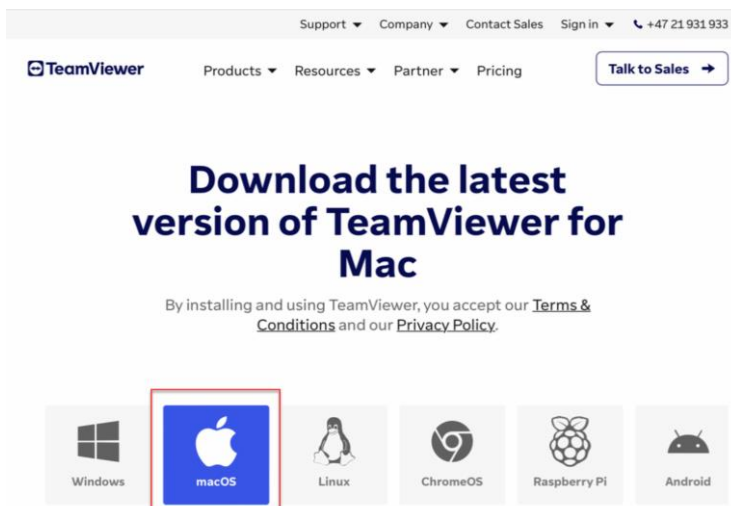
Support Company Contact Sales Sign in +47 21 931 933

TeamViewer

Products Resources Partner Pricing

Talk to Sales

Download the latest version of TeamViewer for Mac

By installing and using TeamViewer, you accept our Terms & Conditions and our Privacy Policy.

Windows

macOS

Linux

ChromeOS

Raspberry Pi

Android